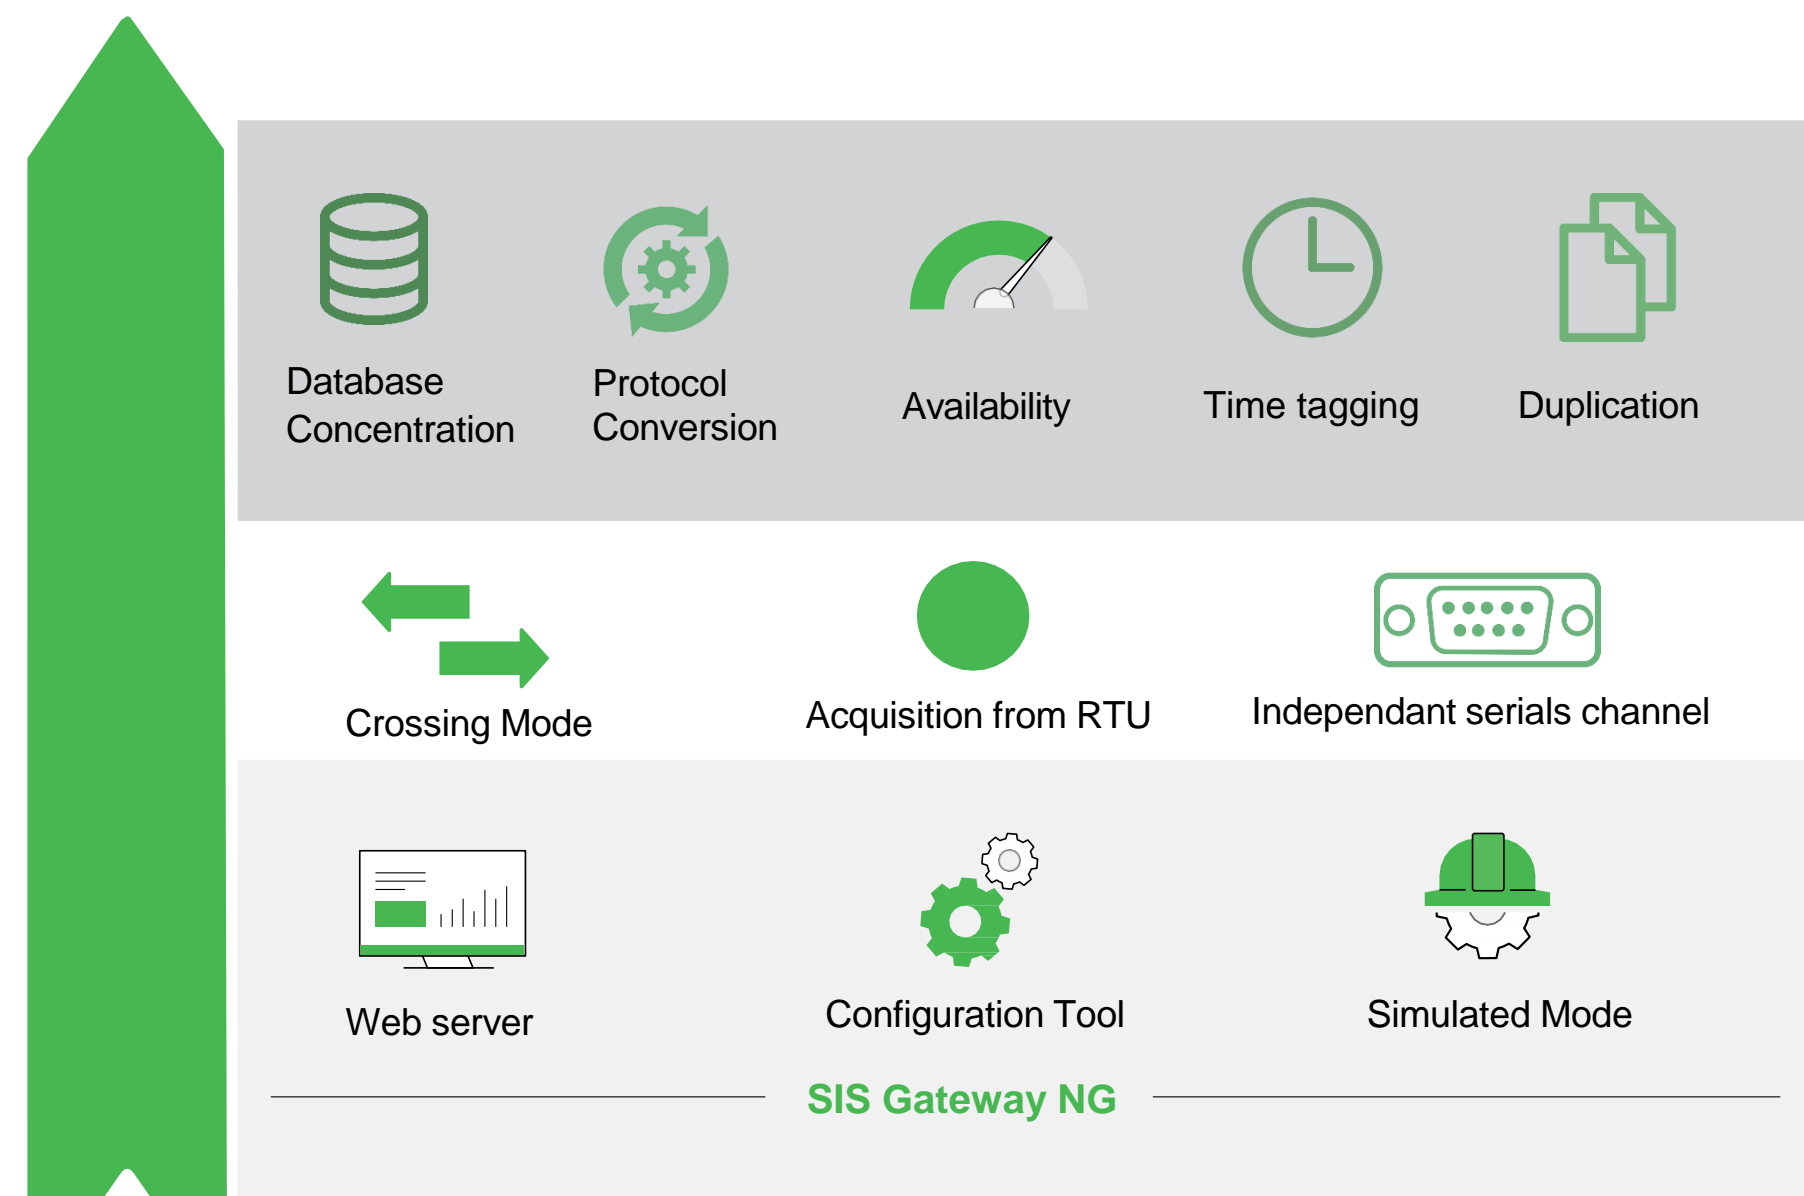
Database Concentration

Protocol Conversion

Availability

Time tagging

Duplication

Crossing Mode

Acquisition from RTU

Independant serials channel

Web server

Configuration Tool

Simulated Mode

SIS Gateway NG